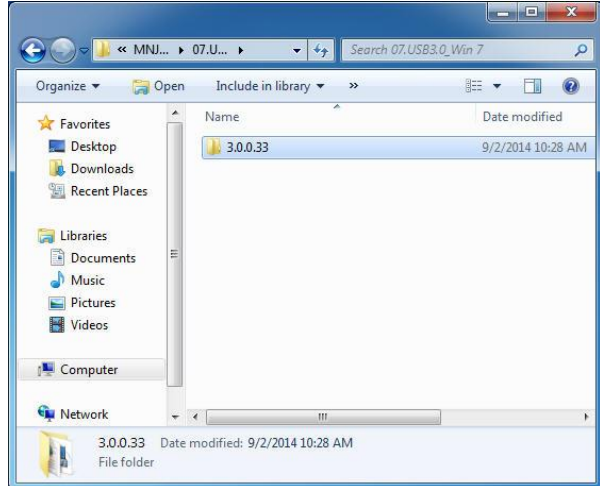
« MNJ... ▸ 07.U... ▸

Search 07.USB3.0_Win 7

Organize ▾ Open Include in library ▾ »

Favorites
Desktop
Downloads
Recent Places

Libraries
Documents
Music
Pictures
Videos

Computer

Network

Name

Date modified

3.0.0.33

9/2/2014 10:28 AM

3.0.0.33 Date modified: 9/2/2014 10:28 AM
File folder